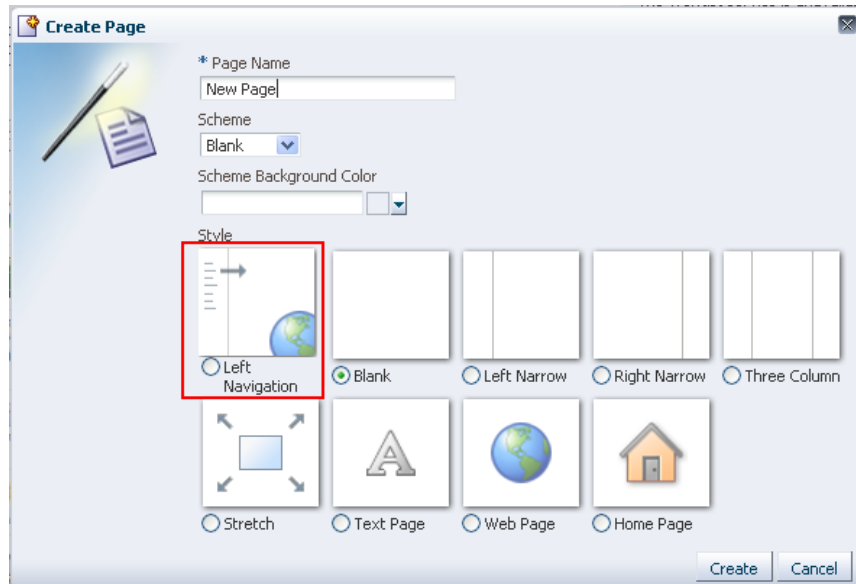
Create Page

* Page Name

New Page

Scheme

Blank

Scheme Background Color

Style

Left Navigation

Blank

Left Narrow

Right Narrow

Three Column

Stretch

Text Page

Web Page

Home Page

Create

Cancel